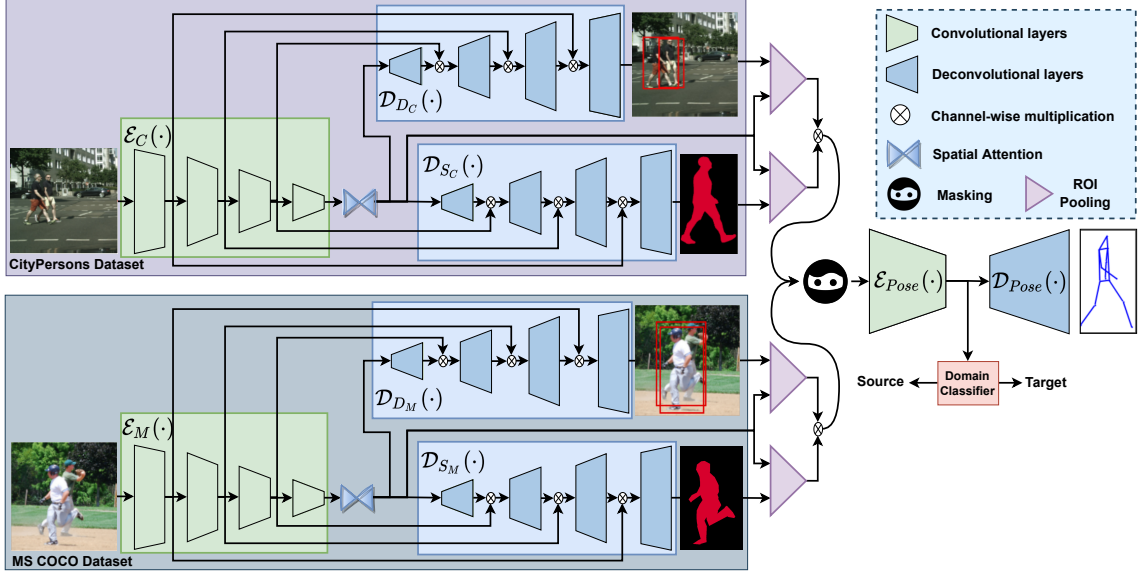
$\mathcal{D}_{D_C}(\cdot)$

$\mathcal{E}_C(\cdot)$

$\mathcal{D}_{S_C}(\cdot)$

CityPersons Dataset

Convolutional layers

Deconvolutional layers

Channel-wise multiplication

Spatial Attention

Masking

ROI Pooling

$\mathcal{E}_{Pose}(\cdot)$

$\mathcal{D}_{Pose}(\cdot)$

$\mathcal{D}_{D_M}(\cdot)$

$\mathcal{E}_M(\cdot)$

$\mathcal{D}_{S_M}(\cdot)$

Source

Domain Classifier

Target

MS COCO Dataset